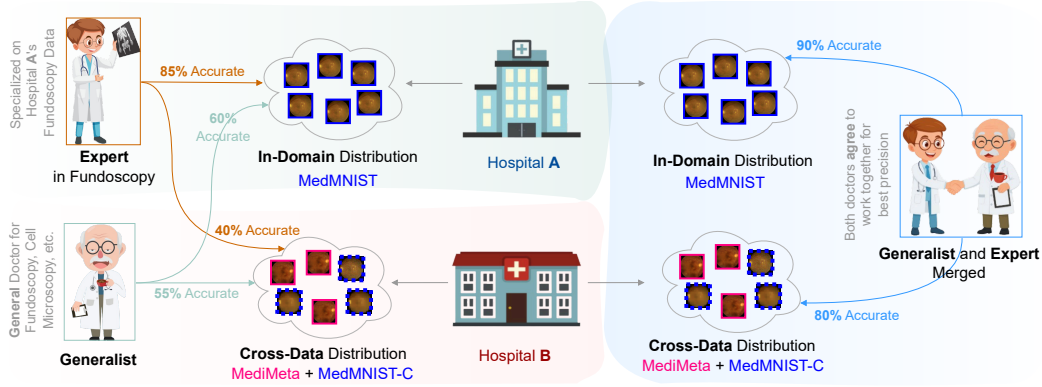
Specialized on Hospital A's Fundoscopy Data

Expert in Fundoscopy

85% Accurate

60% Accurate

In-Domain Distribution
MedMNIST

Hospital A

90% Accurate

In-Domain Distribution
MedMNIST

Both doctors agree to work together for best precision

Generalist and Expert Merged

General Doctor for Fundoscopy, Cell Microscopy, etc.

Generalist

40% Accurate

55% Accurate

Cross-Data Distribution
MediMeta + MedMNIST-C

Hospital B

Cross-Data Distribution
MediMeta + MedMNIST-C

80% Accurate